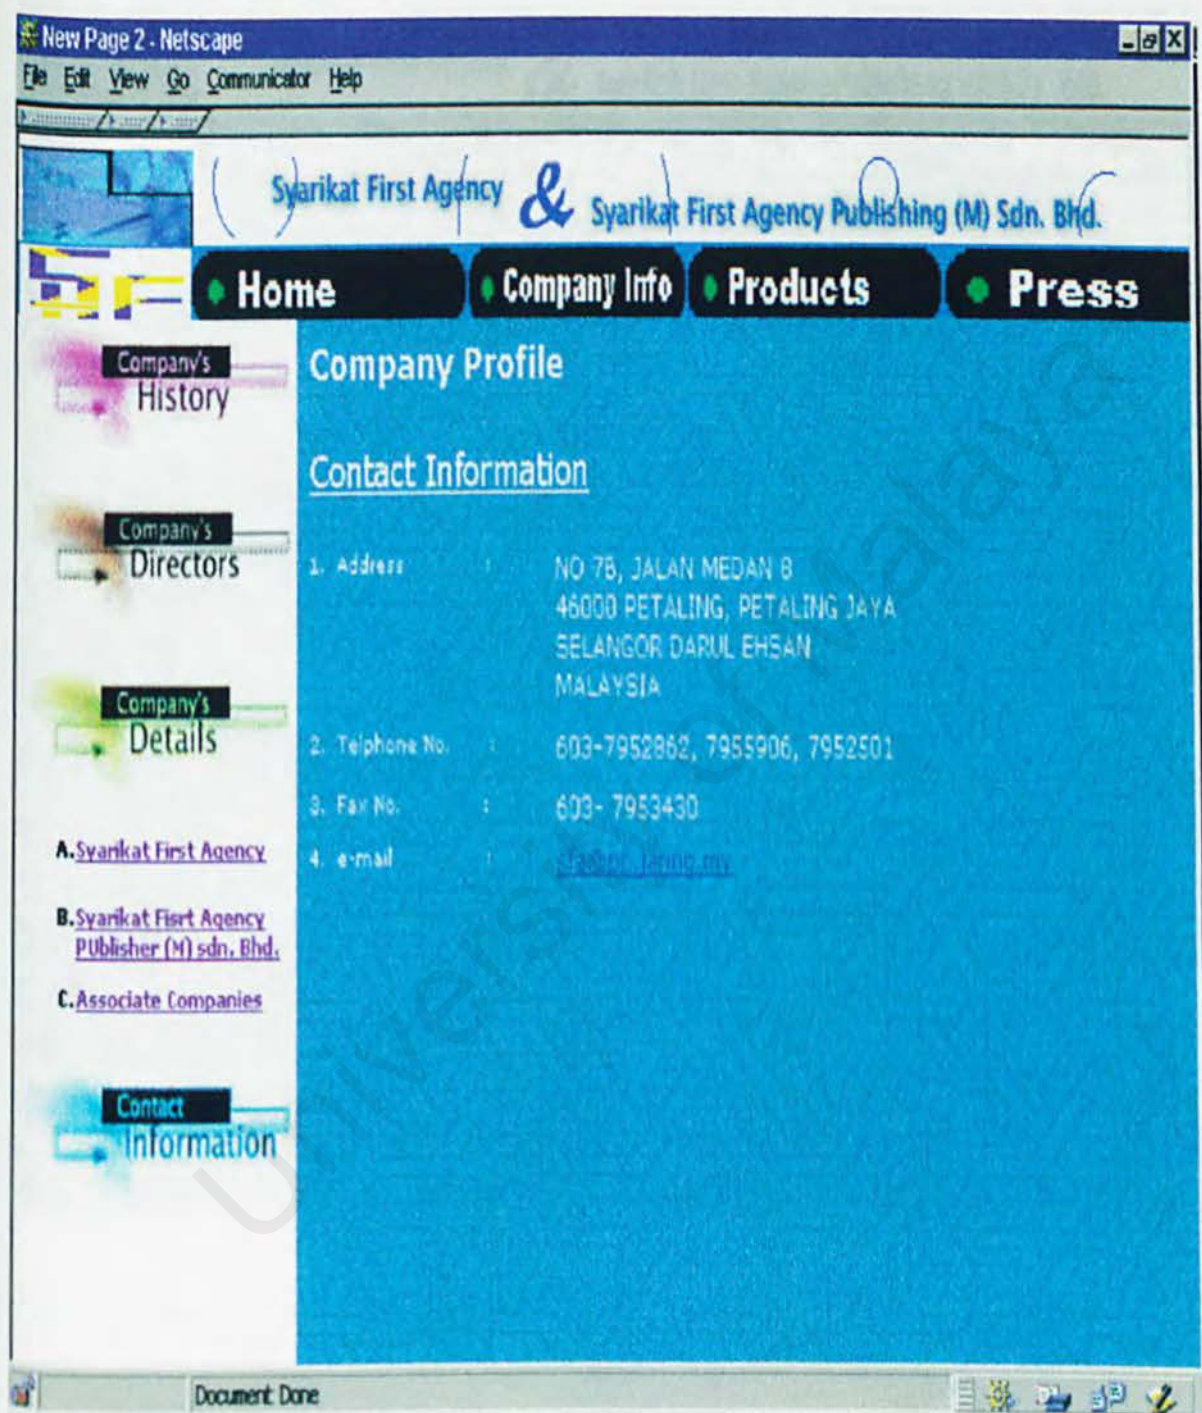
New Page 2 - Netscape

File Edit View Go Communicator Help

Syarikat First Agency & Syarikat First Agency Publishing (M) Sdn. Bhd.

Home Company Info Products Press

Company's History

Company's Directors

Company's Details

A. Syarikat First Agency

B. Syarikat Fisrt Agency PUblisher (M) sdn. Bhd.

C. Associate Companies

Contact Information

Company Profile

Contact Information

| | | |
|---|---|---|
| 1. Address | : | NO 7B, JALAN MEDAN 8 46000 PETALING, PETALING JAYA SELANGOR DARUL EHSAN MALAYSIA |
| 2. Telphone No. | : | 603-7952862, 7955906, 7952501 |
| 3. Fax No. | : | 603- 7953430 |
| 4. e-mail | : | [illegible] |

Universiti of Malaya

Document: Done